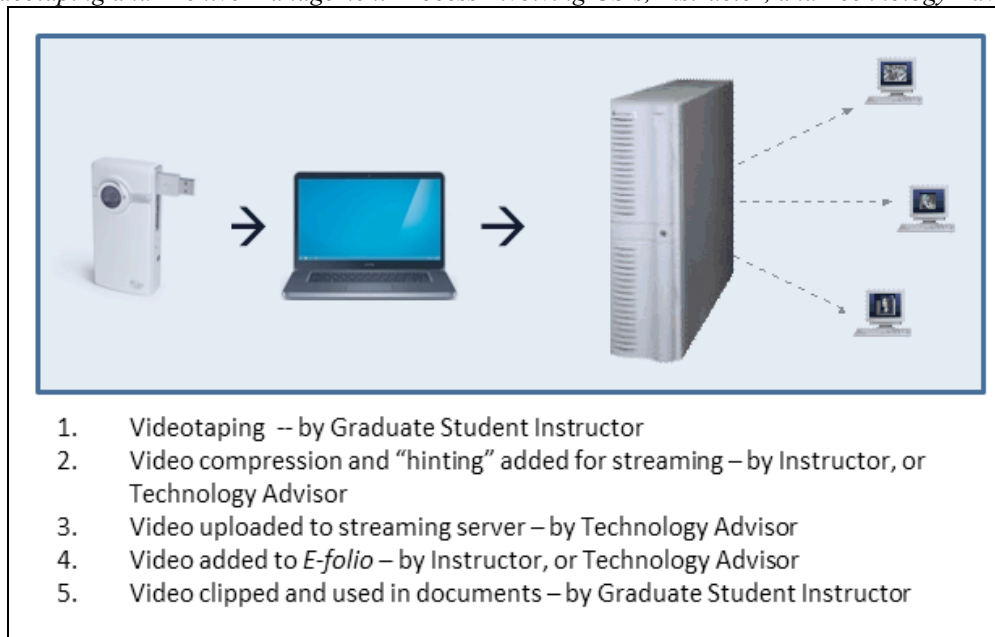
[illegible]

1. Videotaping -- by Graduate Student Instructor
2. Video compression and "hinting" added for streaming – by Instructor, or Technology Advisor
3. Video uploaded to streaming server – by Technology Advisor
4. Video added to *E-folio* – by Instructor, or Technology Advisor
5. Video clipped and used in documents – by Graduate Student Instructor